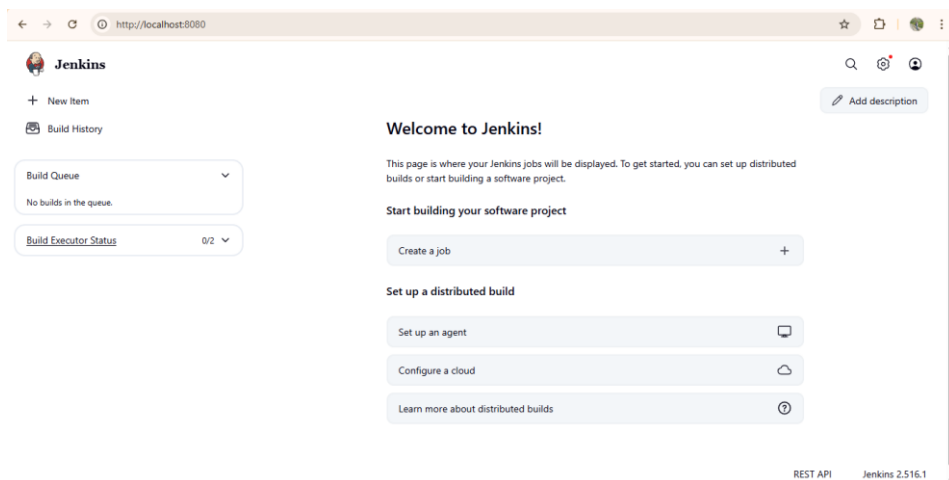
http://localhost:8080

Jenkins

+ New Item

Build History

Add description

Build Queue

No builds in the queue.

Build Executor Status 0/2

Welcome to Jenkins!

This page is where your Jenkins jobs will be displayed. To get started, you can set up distributed builds or start building a software project.

Start building your software project

Create a job +

Set up a distributed build

Set up an agent

Configure a cloud

Learn more about distributed builds

REST API Jenkins 2.516.1